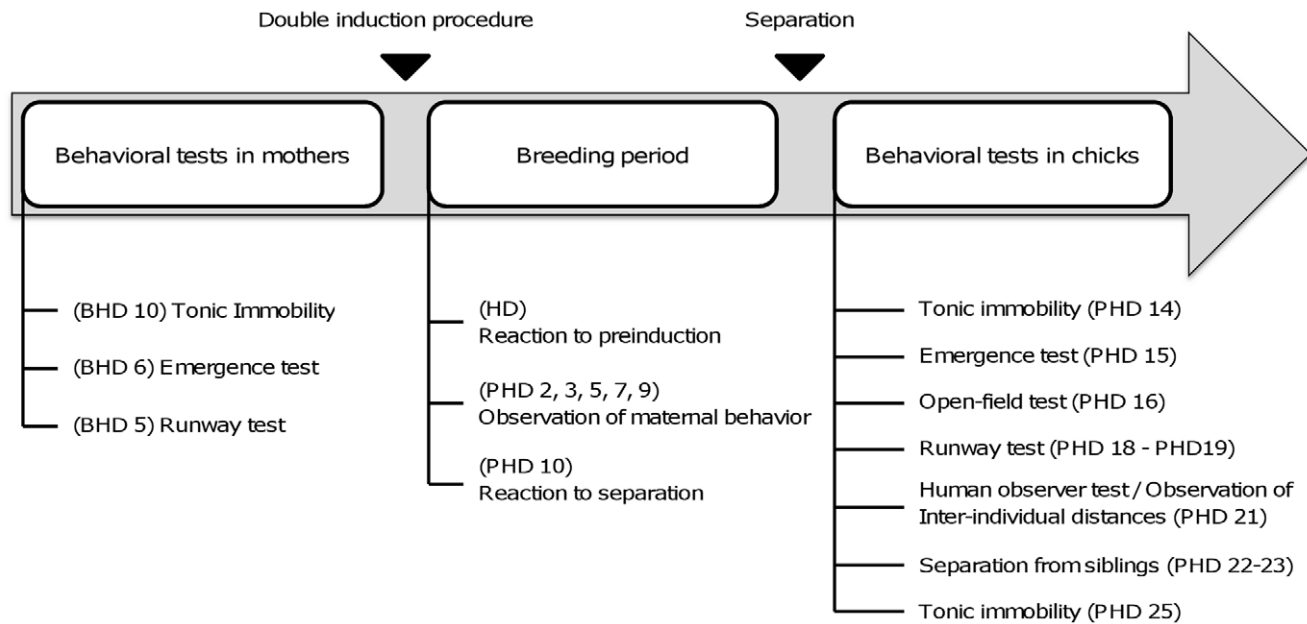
Double induction procedure

Separation

Behavioral tests in mothers

Breeding period

Behavioral tests in chicks

(BHD 10) Tonic Immobility

(BHD 6) Emergence test

(BHD 5) Runway test

(HD)
Reaction to preinduction

(PHD 2, 3, 5, 7, 9)
Observation of maternal behavior

(PHD 10)
Reaction to separation

Tonic immobility (PHD 14)

Emergence test (PHD 15)

Open-field test (PHD 16)

Runway test (PHD 18 - PHD19)

Human observer test / Observation of Inter-individual distances (PHD 21)

Separation from siblings (PHD 22-23)

Tonic immobility (PHD 25)